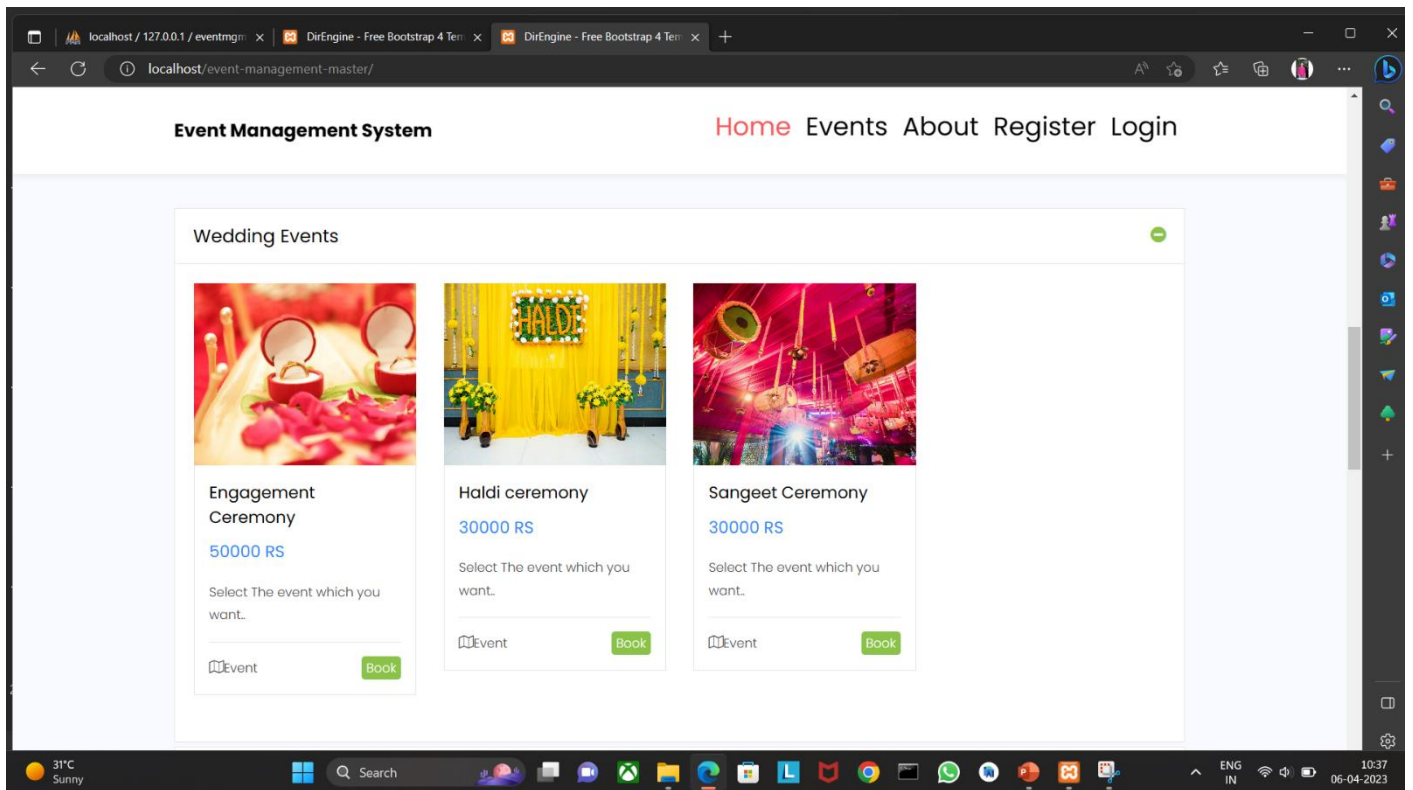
localhost / 127.0.0.1 / eventmgm ×
DirEngine - Free Bootstrap 4 Tem ×
DirEngine - Free Bootstrap 4 Tem ×
+

localhost/event-management-master/

Event Management System

Home Events About Register Login

Wedding Events

HALDI

Engagement Ceremony

50000 RS

Select The event which you want..

Event Book

Haldi ceremony

30000 RS

Select The event which you want..

Event Book

Sangeet Ceremony

30000 RS

Select The event which you want..

Event Book

31°C
Sunny

Search

ENG
IN

10:37
06-04-2023